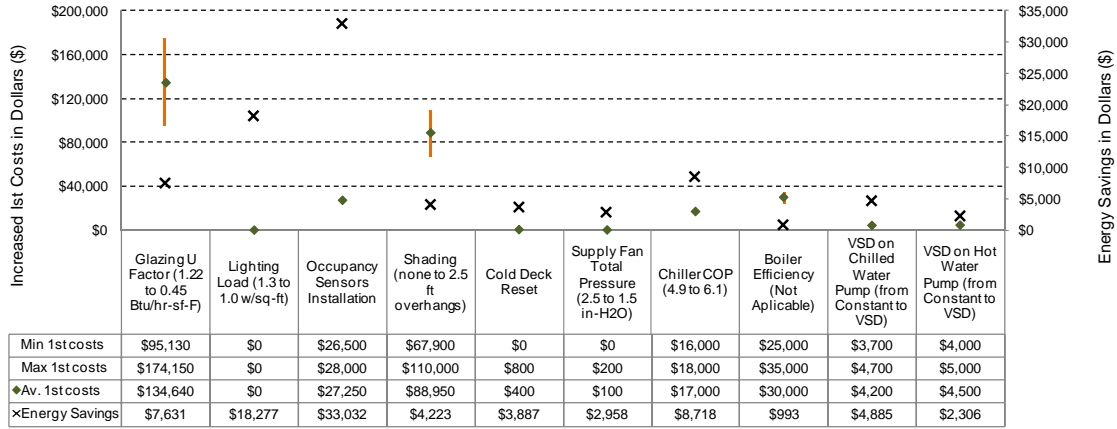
$200,000
$160,000
$120,000
$80,000
$40,000
$0

Increased 1st Costs in Dollars ($)

$35,000
$30,000
$25,000
$20,000
$15,000
$10,000
$5,000
$0

Energy Savings in Dollars ($)

|  | Glazing U Factor (1.22 to 0.45 Btu/hr-sf-F) | Lighting Load (1.3 to 1.0 w/sq-ft) | Occupancy Sensors Installation | Shading (none to 2.5 ft overhangs) | Cold Deck Reset | Supply Fan Total Pressure (2.5 to 1.5 in-H2O) | Chiller COP (4.9 to 6.1) | Boiler Efficiency (Not Aplicable) | VSD on Chilled Water Pump (from Constant to VSD) | VSD on Hot Water Pump (from Constant to VSD) |
|---|---|---|---|---|---|---|---|---|---|---|
| Min 1st costs | $95,130 | $0 | $26,500 | $67,900 | $0 | $0 | $16,000 | $25,000 | $3,700 | $4,000 |
| Max 1st costs | $174,150 | $0 | $28,000 | $110,000 | $800 | $200 | $18,000 | $35,000 | $4,700 | $5,000 |
| Av. 1st costs | $134,640 | $0 | $27,250 | $88,950 | $400 | $100 | $17,000 | $30,000 | $4,200 | $4,500 |
| ×Energy Savings | $7,631 | $18,277 | $33,032 | $4,223 | $3,887 | $2,958 | $8,718 | $993 | $4,885 | $2,306 |